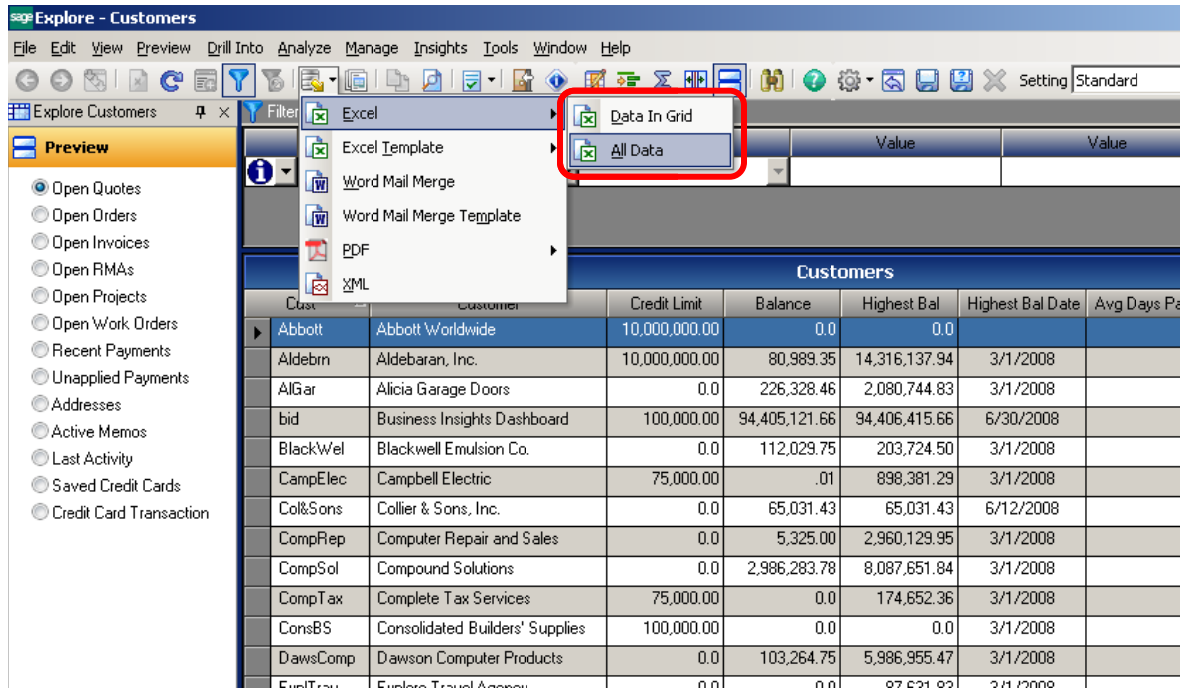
sage Explore - Customers

File Edit View Preview Drill Into Analyze Manage Insights Tools Window Help

Setting Standard

Explore Customers

Filter

Excel
Excel Template
Word Mail Merge
Word Mail Merge Template
PDF
XML

Data In Grid
All Data

Value
Value

Preview

Open Quotes
Open Orders
Open Invoices
Open RMAs
Open Projects
Open Work Orders
Recent Payments
Unapplied Payments
Addresses
Active Memos
Last Activity
Saved Credit Cards
Credit Card Transaction

Customers

| Cust | Customer | Credit Limit | Balance | Highest Bal | Highest Bal Date | Avg Days Pa |
|---|---|---|---|---|---|---|
| Abbott | Abbott Worldwide | 10,000,000.00 | 0.0 | 0.0 | | |
| Aldebrn | Aldebaran, Inc. | 10,000,000.00 | 80,989.35 | 14,316,137.94 | 3/1/2008 | |
| AlGar | Alicia Garage Doors | 0.0 | 226,328.46 | 2,080,744.83 | 3/1/2008 | |
| bid | Business Insights Dashboard | 100,000.00 | 94,405,121.66 | 94,406,415.66 | 6/30/2008 | |
| BlackWel | Blackwell Emulsion Co. | 0.0 | 112,029.75 | 203,724.50 | 3/1/2008 | |
| CampElec | Campbell Electric | 75,000.00 | .01 | 898,381.29 | 3/1/2008 | |
| Col&Sons | Collier & Sons, Inc. | 0.0 | 65,031.43 | 65,031.43 | 6/12/2008 | |
| CompRep | Computer Repair and Sales | 0.0 | 5,325.00 | 2,960,129.95 | 3/1/2008 | |
| CompSol | Compound Solutions | 0.0 | 2,986,283.78 | 8,087,651.84 | 3/1/2008 | |
| CompTax | Complete Tax Services | 75,000.00 | 0.0 | 174,652.36 | 3/1/2008 | |
| ConsBS | Consolidated Builders' Supplies | 100,000.00 | 0.0 | 0.0 | 3/1/2008 | |
| DawsComp | Dawson Computer Products | 0.0 | 103,264.75 | 5,986,955.47 | 3/1/2008 | |
| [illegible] | Explore Travel Agency | 0.0 | 0.0 | 87,631.83 | 3/1/2008 | |